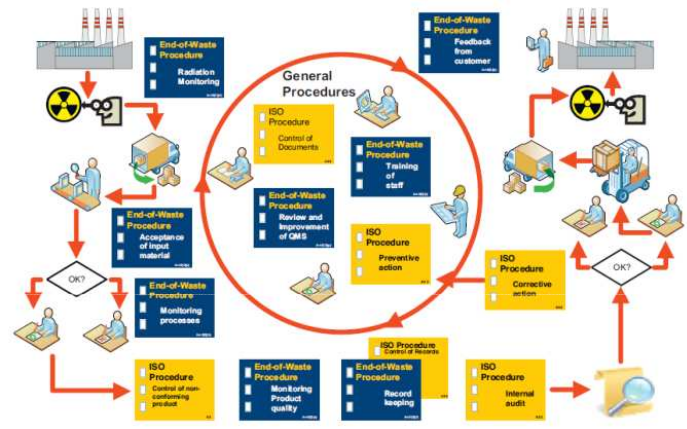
End-of-Waste Procedure

Radiation Monitoring

General Procedures

ISO Procedure

Control of Documents

End-of-Waste Procedure

Training of staff

End-of-Waste Procedure

Review and Improvement of QMS

ISO Procedure

Preventive action

End-of-Waste Procedure

Feedback from customer

End-of-Waste Procedure

Acceptance of input material

OK?

End-of-Waste Procedure

Monitoring processes

ISO Procedure

Corrective action

OK?

ISO Procedure

Control of non-conforming product

End-of-Waste Procedure

Monitoring Product quality

ISO Procedure
Control of Records

End-of-Waste Procedure

Record keeping

ISO Procedure

Internal audit